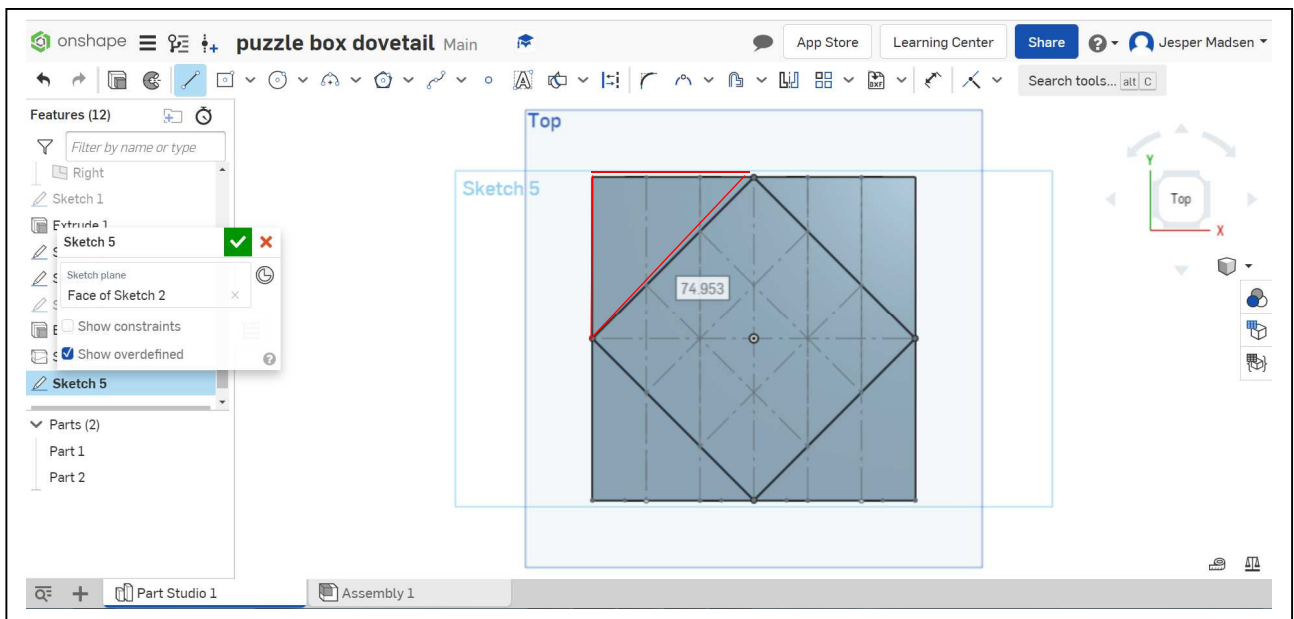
onshape

puzzle box dovetail Main

App Store

Learning Center

Share

Jesper Madsen

Search tools... alt C

Features (12)

Filter by name or type

Right

Sketch 1

Extrude 1

Sketch 5

Sketch plane

Face of Sketch 2

Show constraints

Show overdefined

Sketch 5

Parts (2)

Part 1

Part 2

Top

Sketch 5

74.953

Top

Y

X

Part Studio 1

Assembly 1